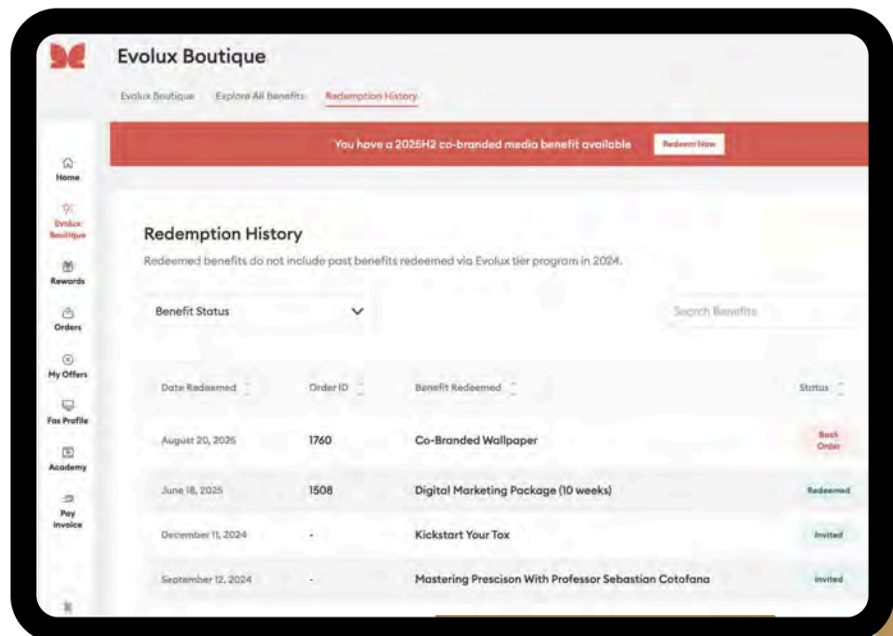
Evolux Boutique

Evolux Boutique Explore All Benefits Redemption History

You have a 2025H2 co-branded media benefit available Redeem Now

Home

Evolux Boutique

Rewards

Orders

My Offers

Fas Profile

Academy

Pay Invoice

Redemption History

Redeemed benefits do not include past benefits redeemed via Evolux tier program in 2024.

Benefit Status

Search Benefits

| Date Redeemed | Order ID | Benefit Redeemed | Status |
|---|---|---|---|
| August 20, 2025 | 1760 | Co-Branded Wallpaper | Back Order |
| June 18, 2025 | 1508 | Digital Marketing Package (10 weeks) | Redeemed |
| December 11, 2024 | - | Kickstart Your Tox | Invited |
| September 12, 2024 | - | Mastering Prescison With Professor Sebastian Cotofana | Invited |